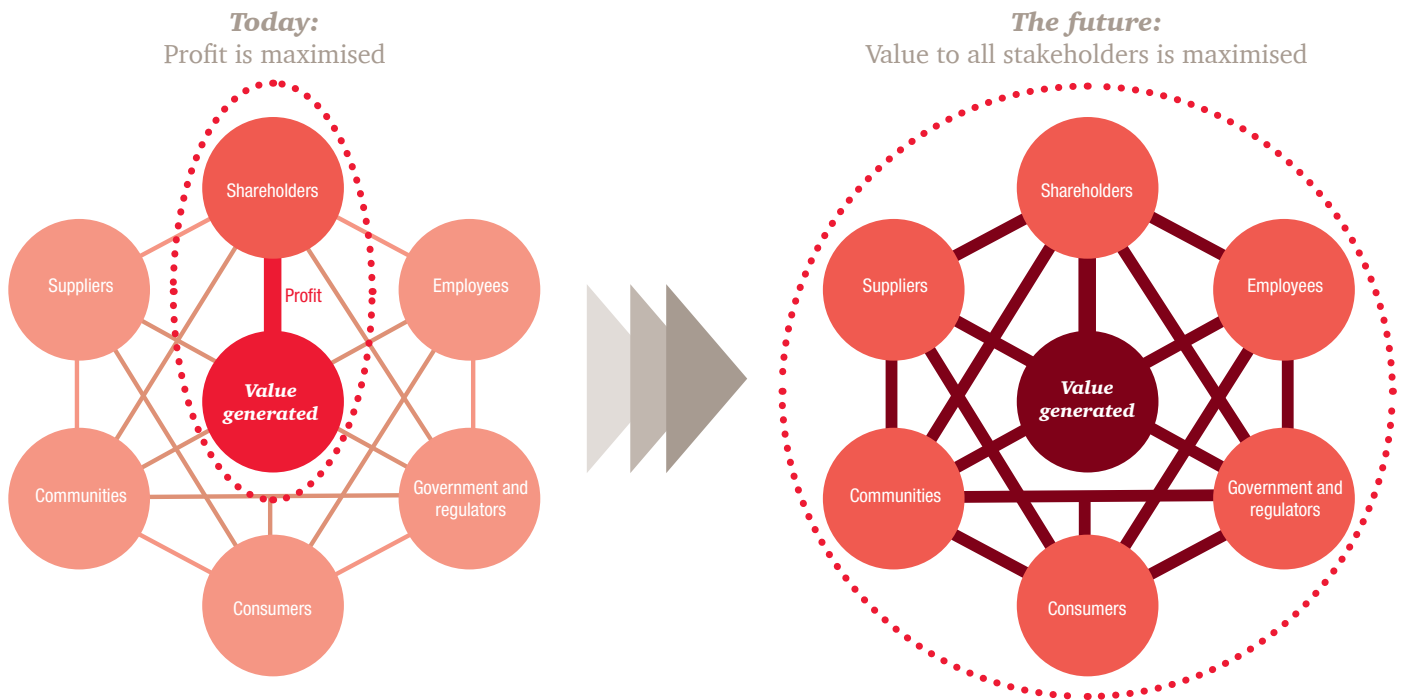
Today:
Profit is maximised

Shareholders

Profit

Suppliers

Employees

Value generated

Communities

Government and regulators

Consumers

The future:
Value to all stakeholders is maximised

Shareholders

Suppliers

Employees

Value generated

Communities

Government and regulators

Consumers